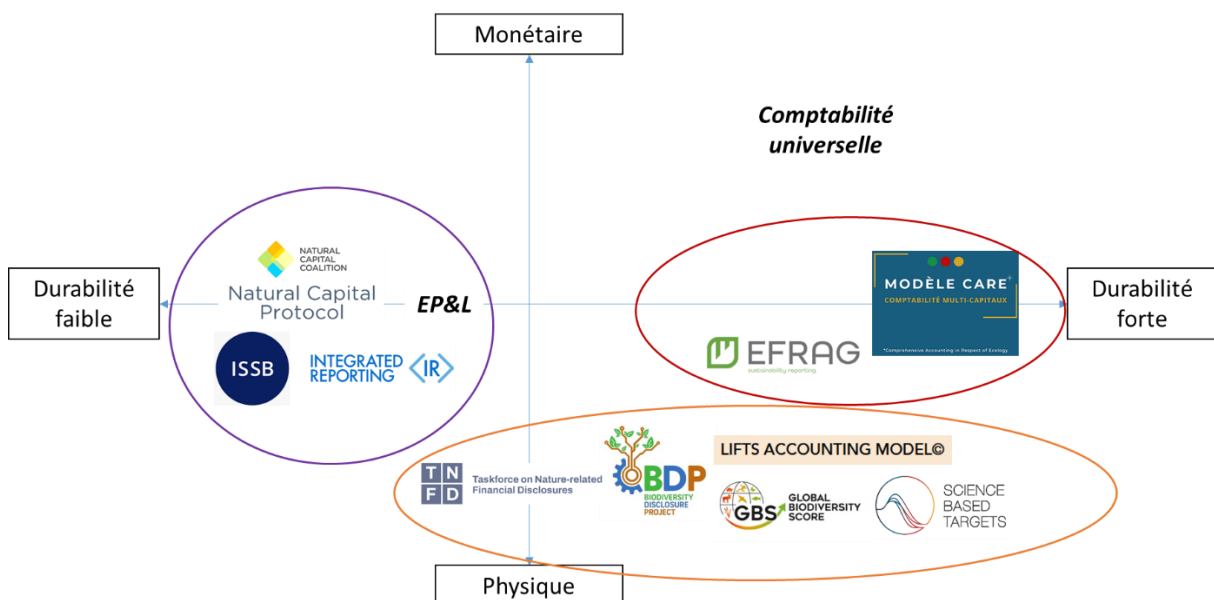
Monétaire

Comptabilité universelle

Durabilité faible

NATURAL CAPITAL COALITION

Natural Capital Protocol

EP&L

ISSB

INTEGRATED REPORTING IR

MODÈLE CARE*

COMPTABILITÉ MULTI-CAPITAUX

*Comprehensive Accounting in Respect of Ecology

EFRAG

sustainability reporting

Durabilité forte

T N F D

Taskforce on Nature-related Financial Disclosures

BDP

BIODIVERSITY DISCLOSURE PROJECT

LIFTS ACCOUNTING MODEL©

GBS

GLOBAL BIODIVERSITY SCORE

SCIENCE BASED TARGETS

Physique